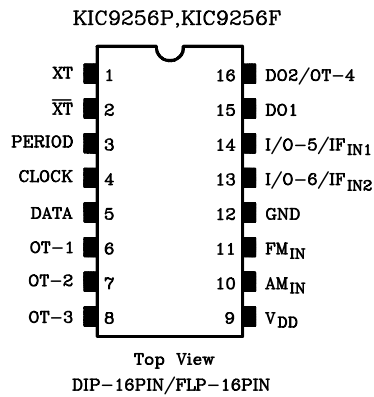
KIC9256P,KIC9256F

XT 1
$\overline{XT}$ 2
PERIOD 3
CLOCK 4
DATA 5
OT-1 6
OT-2 7
OT-3 8

16 DO2/OT-4
15 DO1
14 I/O-5/IF$_{IN1}$
13 I/O-6/IF$_{IN2}$
12 GND
11 FM$_{IN}$
10 AM$_{IN}$
9 V$_{DD}$

Top View
DIP-16PIN/FLP-16PIN